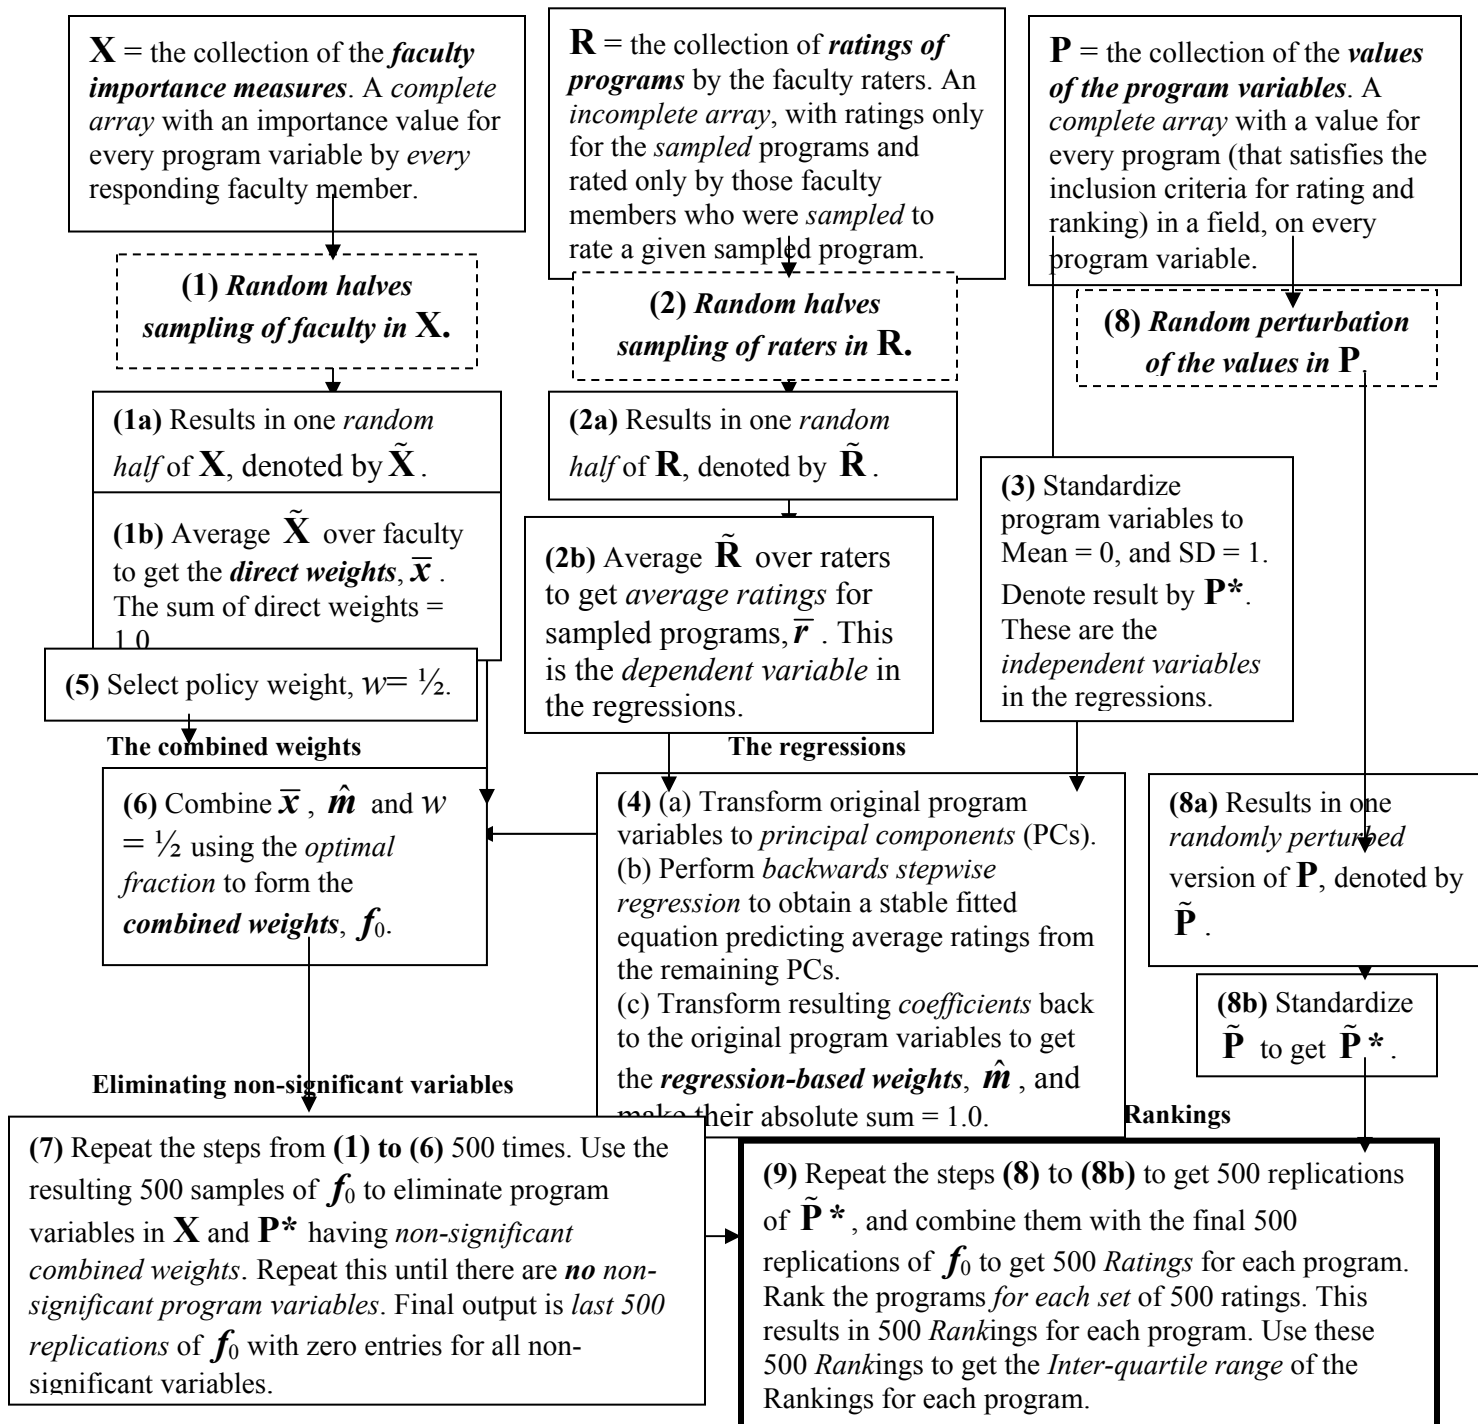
**X** = the collection of the ***faculty importance measures***. A *complete array* with an importance value for every program variable by *every* responding faculty member.

**R** = the collection of ***ratings of programs*** by the faculty raters. An *incomplete array*, with ratings only for the *sampled* programs and rated only by those faculty members who were *sampled* to rate a given sampled program.

**P** = the collection of the ***values of the program variables***. A *complete array* with a value for every program (that satisfies the inclusion criteria for rating and ranking) in a field, on every program variable.

**(1)** ***Random halves sampling of faculty in* X.**

**(2)** ***Random halves sampling of raters in* R.**

**(8)** ***Random perturbation of the values in* P.**

**(1a)** Results in one *random half* of **X**, denoted by $\tilde{\mathbf{X}}$.

**(2a)** Results in one *random half* of **R**, denoted by $\tilde{\mathbf{R}}$.

**(3)** Standardize program variables to Mean = 0, and SD = 1. Denote result by **P\***. These are the *independent variables* in the regressions.

**(1b)** Average $\tilde{\mathbf{X}}$ over faculty to get the ***direct weights***, $\bar{x}$. The sum of direct weights = 1.0

**(2b)** Average $\tilde{\mathbf{R}}$ over raters to get *average ratings* for sampled programs, $\bar{r}$. This is the *dependent variable* in the regressions.

**(5)** Select policy weight, $w = \frac{1}{2}$.

**The combined weights**

**The regressions**

**(6)** Combine $\bar{x}$, $\hat{m}$ and $w = \frac{1}{2}$ using the *optimal fraction* to form the ***combined weights***, $f_0$.

**(4)** (a) Transform original program variables to *principal components* (PCs).
(b) Perform *backwards stepwise regression* to obtain a stable fitted equation predicting average ratings from the remaining PCs.
(c) Transform resulting *coefficients* back to the original program variables to get the ***regression-based weights***, $\hat{m}$, and make their absolute sum = 1.0.

**(8a)** Results in one *randomly perturbed* version of **P**, denoted by $\tilde{\mathbf{P}}$.

**(8b)** Standardize $\tilde{\mathbf{P}}$ to get $\tilde{\mathbf{P}}^*$.

**Eliminating non-significant variables**

**Rankings**

**(7)** Repeat the steps from **(1) to (6)** 500 times. Use the resulting 500 samples of $f_0$ to eliminate program variables in **X** and **P\*** having *non-significant combined weights*. Repeat this until there are ***no*** *non-significant program variables*. Final output is *last 500 replications* of $f_0$ with zero entries for all non-significant variables.

**(9)** Repeat the steps **(8)** to **(8b)** to get 500 replications of $\tilde{\mathbf{P}}^*$, and combine them with the final 500 replications of $f_0$ to get 500 *Ratings* for each program. Rank the programs *for each set* of 500 ratings. This results in 500 *Rank*ings for each program. Use these 500 *Rank*ings to get the *Inter-quartile range* of the Rankings for each program.